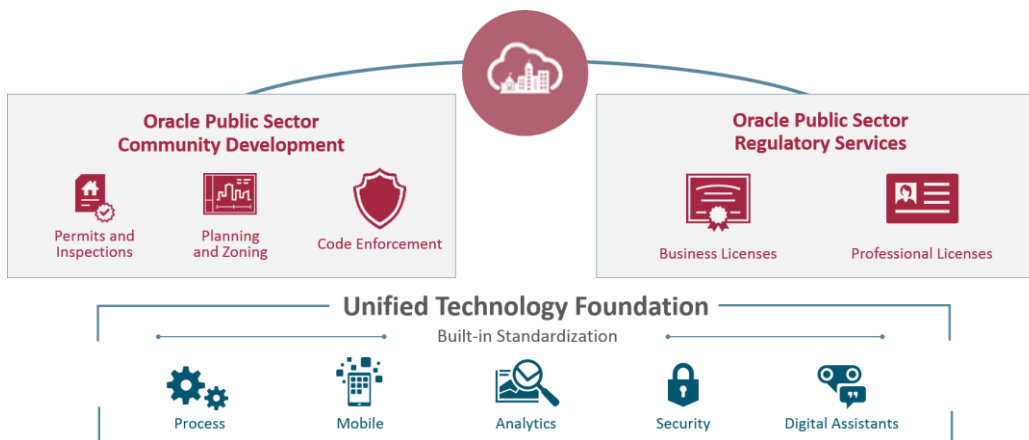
Oracle Public Sector Community Development

Permits and Inspections

Planning and Zoning

Code Enforcement

Oracle Public Sector Regulatory Services

Business Licenses

Professional Licenses

Unified Technology Foundation

Built-in Standardization

Process

Mobile

Analytics

Security

Digital Assistants